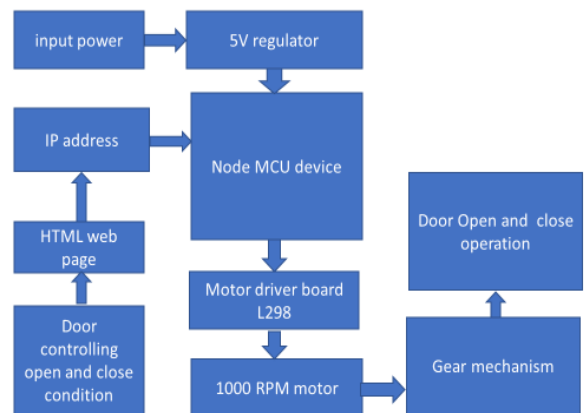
input power

5V regulator

IP address

Node MCU device

HTML web page

Door Open and close operation

Motor driver board L298

Door controlling open and close condition

1000 RPM motor

Gear mechanism